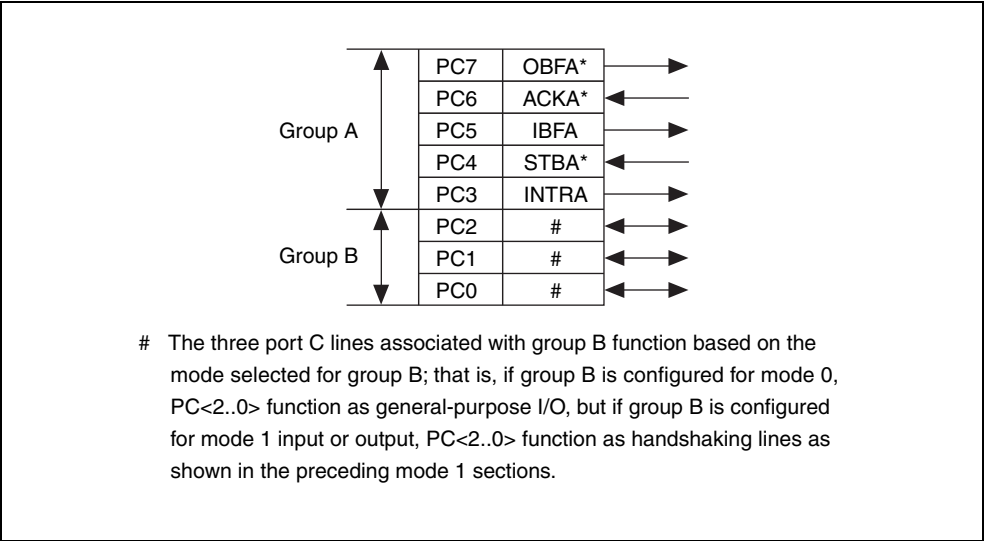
| | | |
|---|---|---|
| Group A | PC7 | OBFA* |
| | PC6 | ACKA* |
| | PC5 | IBFA |
| | PC4 | STBA* |
| | PC3 | INTRA |
| Group B | PC2 | # |
| | PC1 | # |
| | PC0 | # |

# The three port C lines associated with group B function based on the mode selected for group B; that is, if group B is configured for mode 0, PC<2..0> function as general-purpose I/O, but if group B is configured for mode 1 input or output, PC<2..0> function as handshaking lines as shown in the preceding mode 1 sections.